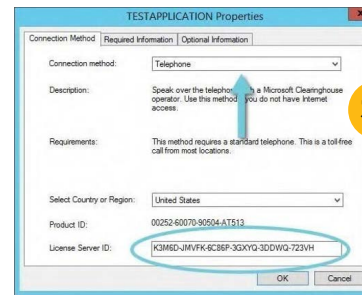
TESTAPPLICATION Properties

Connection Method | Required Information | Optional Information

Connection method: Telephone

Description: Speak over the telephon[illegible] a Microsoft Clearinghouse operator. Use this method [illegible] you do not have Internet access.

Requirements: This method requires a standard telephone. This is a toll-free call from most locations.

Select Country or Region: United States

Product ID: 00252-60070-90504-AT513

License Server ID: K3M6D-JMVFK-6C86P-3GXYQ-3DDWQ-723VH

OK Cancel